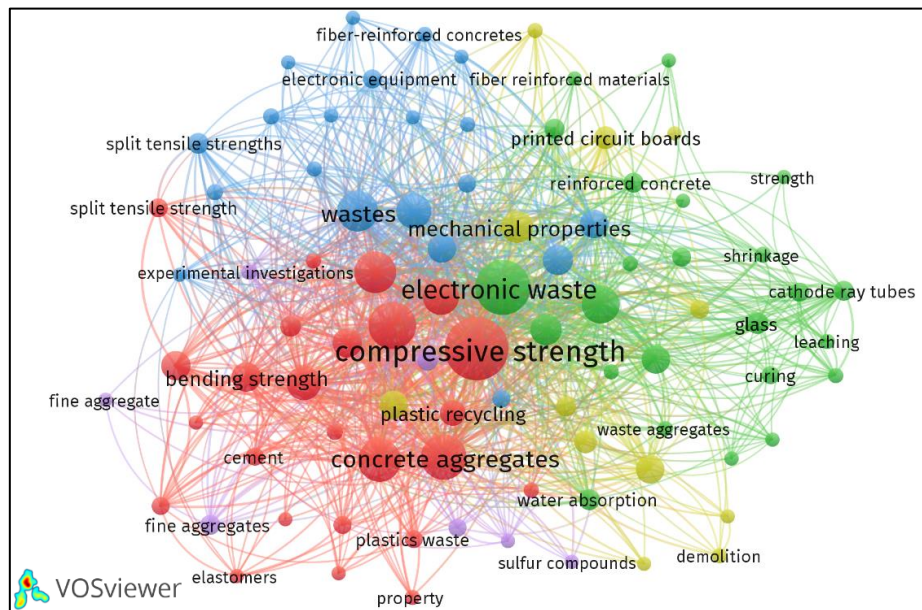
fiber-reinforced concretes
electronic equipment
fiber reinforced materials
split tensile strengths
printed circuit boards
reinforced concrete
strength
split tensile strength
wastes
mechanical properties
shrinkage
experimental investigations
electronic waste
cathode ray tubes
glass
compressive strength
leaching
bending strength
curing
fine aggregate
plastic recycling
waste aggregates
cement
concrete aggregates
water absorption
fine aggregates
plastics waste
demolition
sulfur compounds
elastomers
VOSviewer
property